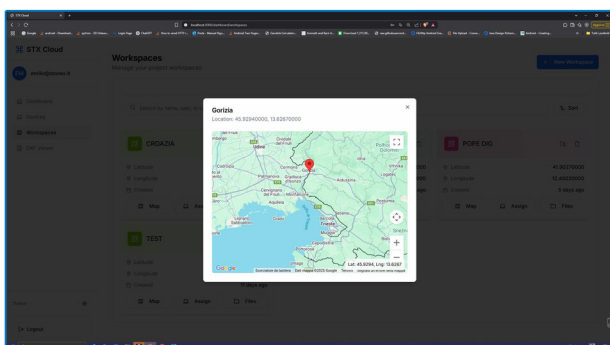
STX Cloud

emilio@stxcos.it

Dashboard

Projects

Workspaces

DXF Viewer

Logout

Workspaces

Manage your project workspaces

+ New Workspace

Search by name, user...

Sort

CROAZIA

Latitude

Longitude

Created

Map

POPE DIO

Latitude 45.93370000

Longitude 13.46230000

Created 5 days ago

Map

Assign

Files

TEST

Latitude

Longitude

Created

10 days ago

Map

Assign

Files

Gorizia

Location: 45.92940000, 13.62670000

×

Udine

Cividale

Gorizia

Trieste

Koper

Lat: 45.9294, Lng: 13.6267

Scorciatoie da tastiera

Dati mappa ©2025 Google

Termini

Google